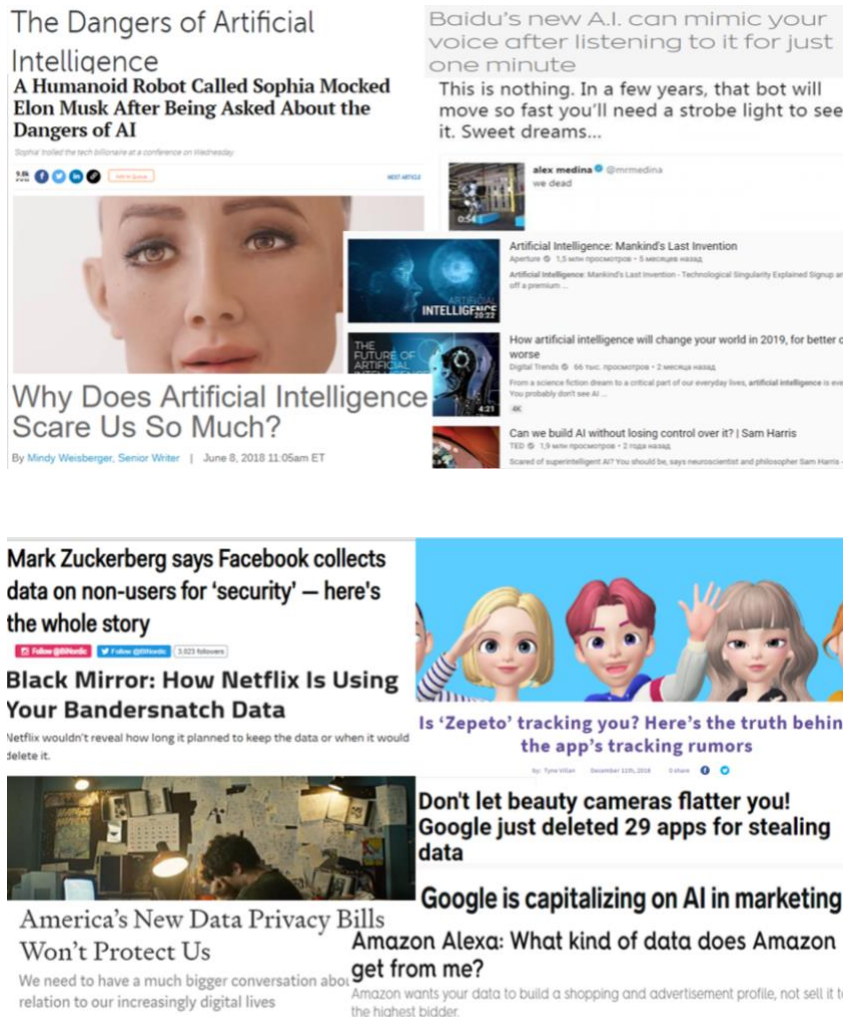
The Dangers of Artificial Intelligence

A Humanoid Robot Called Sophia Mocked Elon Musk After Being Asked About the Dangers of AI

Sophia trolled the tech billionaire at a conference on Wednesday

5.9k

Add to Queue

NEXT ARTICLE

Why Does Artificial Intelligence Scare Us So Much?

By Mindy Weisberger, Senior Writer | June 8, 2018 11:05am ET

Baidu's new A.I. can mimic your voice after listening to it for just one minute

This is nothing. In a few years, that bot will move so fast you'll need a strobe light to see it. Sweet dreams...

alex medina @mrmedina
we dead

0:54

Artificial Intelligence: Mankind's Last Invention
Aperture 1,5 млн просмотров • 5 месяцев назад
Artificial Intelligence: Mankind's Last Invention - Technological Singularity Explained Signup an off a premium ...

ARTIFICIAL INTELLIGENCE 20:23

How artificial intelligence will change your world in 2019, for better o worse
Digital Trends 66 тыс. просмотров • 2 месяца назад
From a science fiction dream to a critical part of our everyday lives, artificial intelligence is eve You probably don't see AI ...
4K

THE FUTURE OF ARTIFICIAL

4:21

Can we build AI without losing control over it? | Sam Harris
TED 1,9 млн просмотров • 2 года назад
Scared of superintelligent AI? You should be, says neuroscientist and philosopher Sam Harris -

Mark Zuckerberg says Facebook collects data on non-users for 'security' — here's the whole story

Follow @BNordic Follow @BNordic 3,023 followers

Black Mirror: How Netflix Is Using Your Bandersnatch Data

Netflix wouldn't reveal how long it planned to keep the data or when it would delete it.

America's New Data Privacy Bills Won't Protect Us

We need to have a much bigger conversation abo relation to our increasingly digital lives

Is 'Zepeto' tracking you? Here's the truth behin the app's tracking rumors

by: Tyne Villan December 11th, 2018 0 share

Don't let beauty cameras flatter you! Google just deleted 29 apps for stealing data

Google is capitalizing on AI in marketing

Amazon Alexa: What kind of data does Amazon get from me?

Amazon wants your data to build a shopping and advertisement profile, not sell it t the highest bidder.